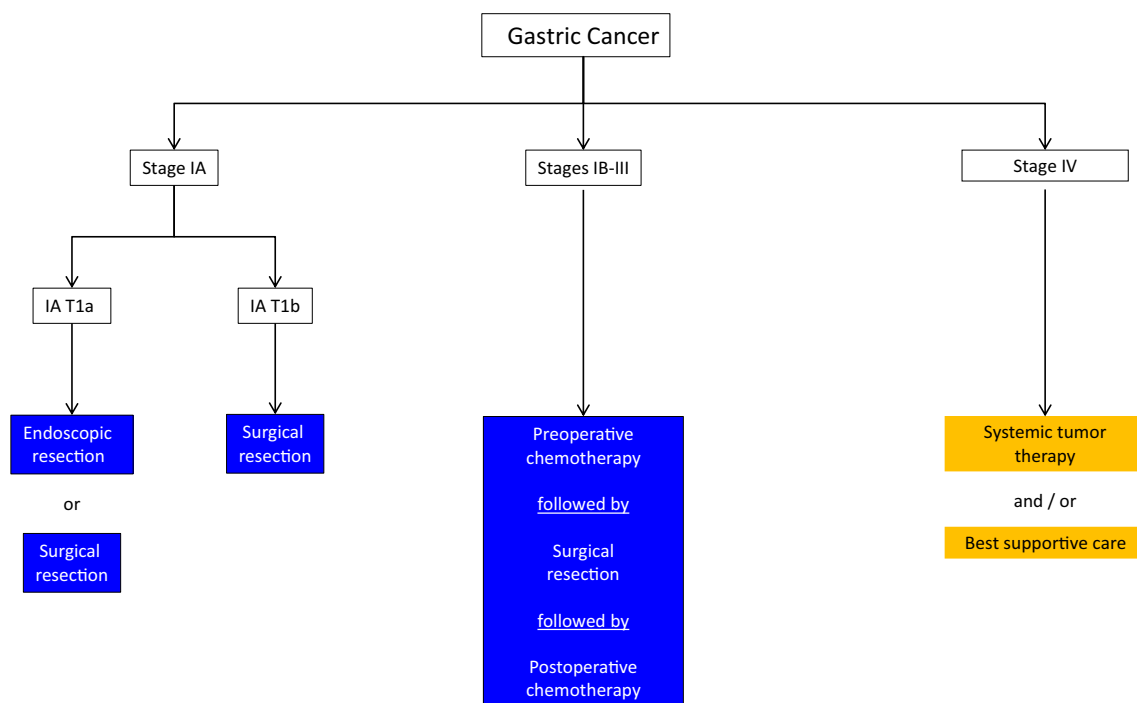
Gastric Cancer

Stage IA

IA T1a

Endoscopic resection

or

Surgical resection

IA T1b

Surgical resection

Stages IB-III

Preoperative chemotherapy

followed by

Surgical resection

followed by

Postoperative chemotherapy

Stage IV

Systemic tumor therapy

and / or

Best supportive care